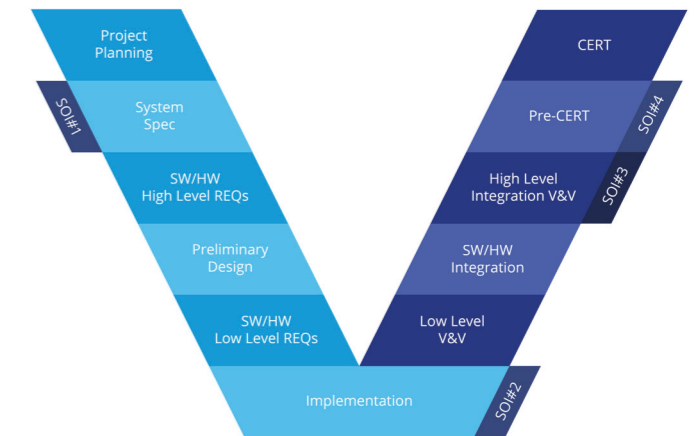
Project Planning

SOI#1

System Spec

SW/HW High Level REQs

Preliminary Design

SW/HW Low Level REQs

Implementation

SOI#2

Low Level V&V

SW/HW Integration

High Level Integration V&V

SOI#3

Pre-CERT

SOI#4

CERT